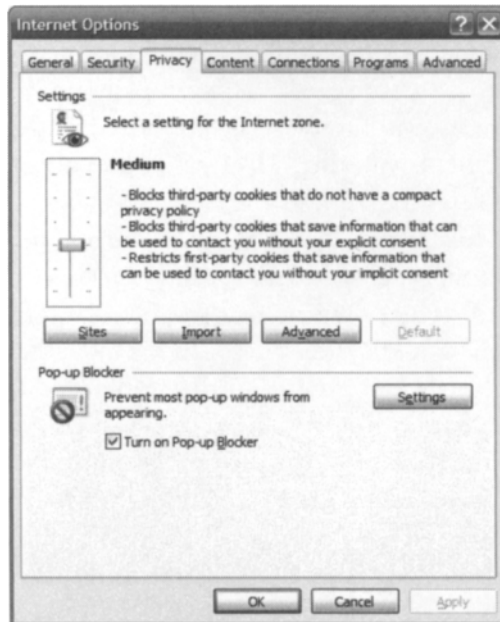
Internet Options ? X

General | Security | Privacy | Content | Connections | Programs | Advanced

Settings

Select a setting for the Internet zone.

Medium

- Blocks third-party cookies that do not have a compact privacy policy
- Blocks third-party cookies that save information that can be used to contact you without your explicit consent
- Restricts first-party cookies that save information that can be used to contact you without your implicit consent

Sites | Import | Advanced | Default

Pop-up Blocker

Prevent most pop-up windows from appearing.

Settings

☑ Turn on Pop-up Blocker

OK | Cancel | Apply